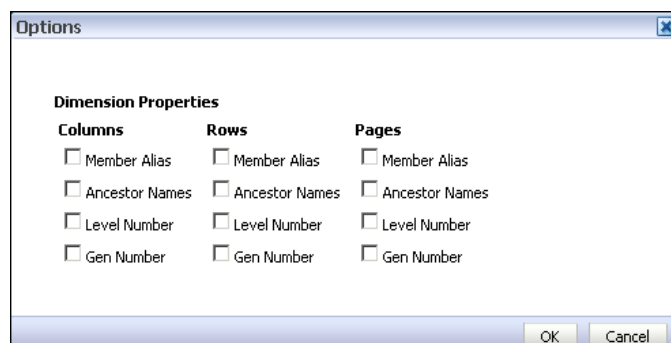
Options

Dimension Properties

Columns
Member Alias
Ancestor Names
Level Number
Gen Number

Rows
Member Alias
Ancestor Names
Level Number
Gen Number

Pages
Member Alias
Ancestor Names
Level Number
Gen Number

OK Cancel